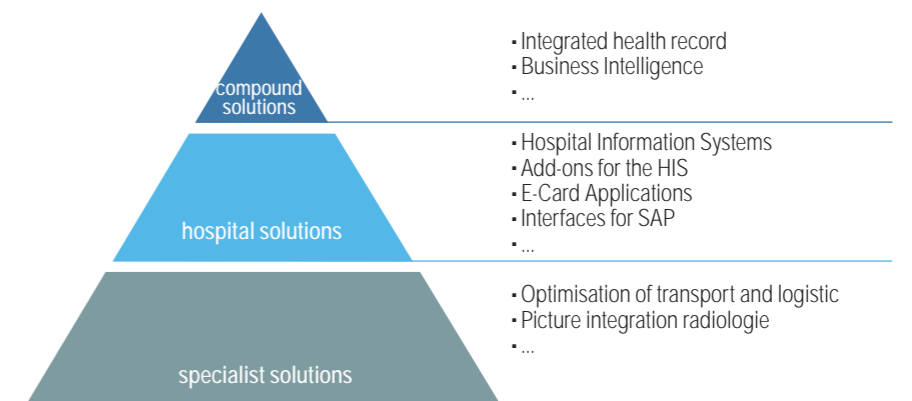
compound solutions

▪ Integrated health record
▪ Business Intelligence
▪ ...

hospital solutions

▪ Hospital Information Systems
▪ Add-ons for the HIS
▪ E-Card Applications
▪ Interfaces for SAP
▪ ...

specialist solutions

▪ Optimisation of transport and logistic
▪ Picture integration radiologie
▪ ...